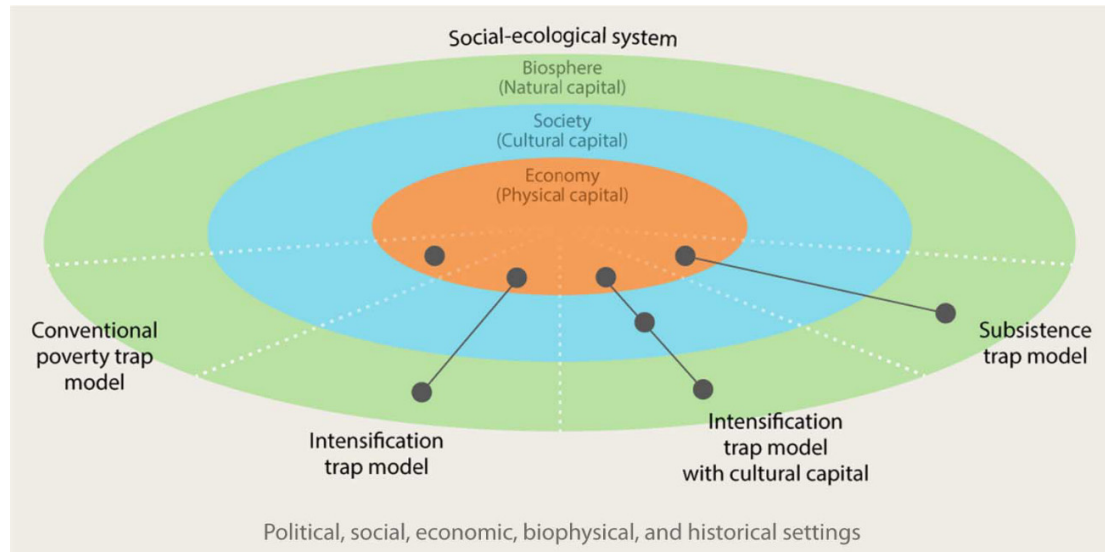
Social-ecological system

Biosphere
(Natural capital)

Society
(Cultural capital)

Economy
(Physical capital)

Conventional poverty trap model

Intensification trap model

Intensification trap model with cultural capital

Subsistence trap model

Political, social, economic, biophysical, and historical settings